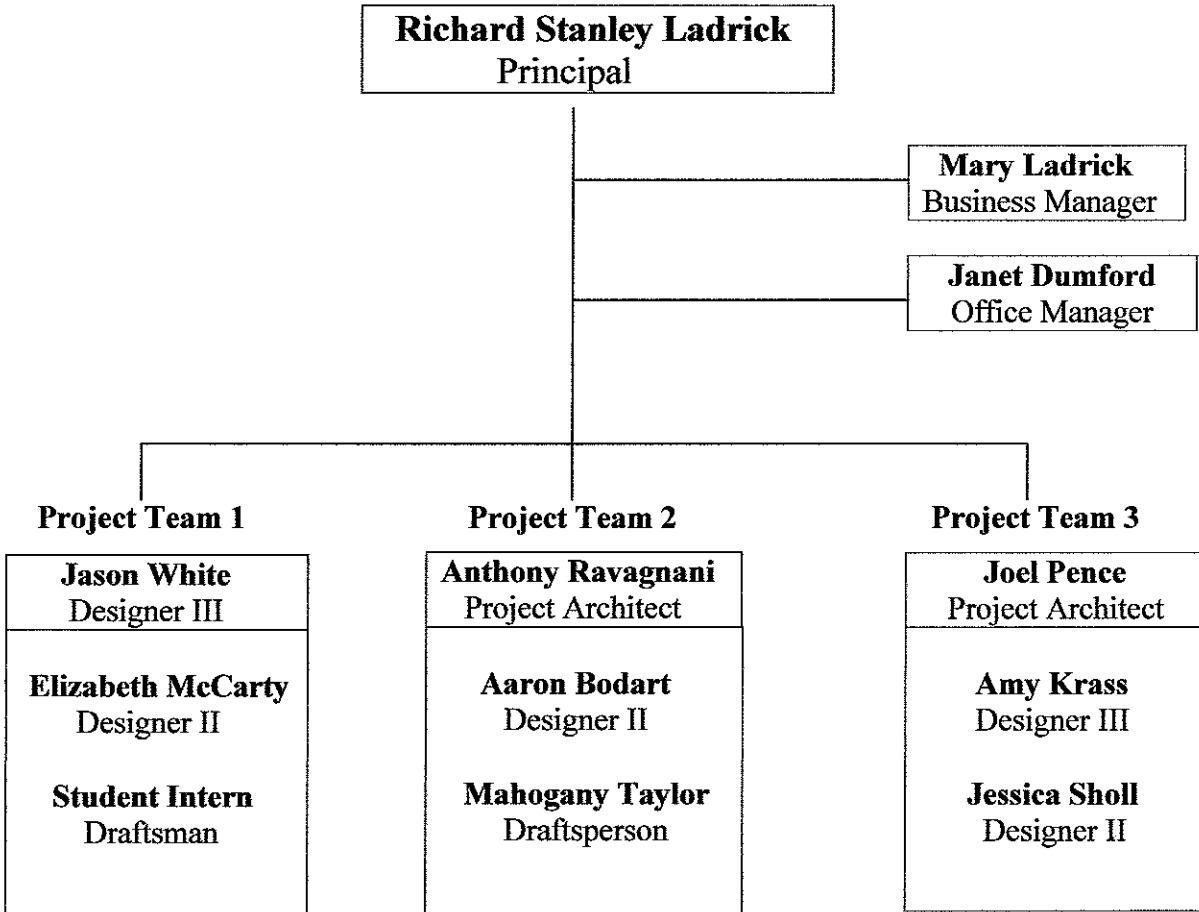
**Richard Stanley Ladrick**
Principal

**Mary Ladrick**
Business Manager

**Janet Dumford**
Office Manager

**Project Team 1**

**Jason White**
Designer III

**Elizabeth McCarty**
Designer II

**Student Intern**
Draftsman

**Project Team 2**

**Anthony Ravagnani**
Project Architect

**Aaron Bodart**
Designer II

**Mahogany Taylor**
Draftsperson

**Project Team 3**

**Joel Pence**
Project Architect

**Amy Krass**
Designer III

**Jessica Sholl**
Designer II